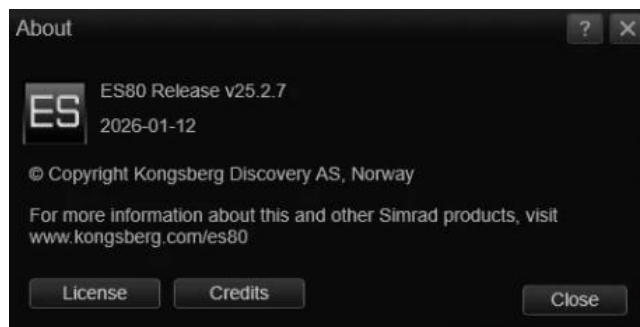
About
? X

ES
ES80 Release v25.2.7
2026-01-12

© Copyright Kongsberg Discovery AS, Norway

For more information about this and other Simrad products, visit www.kongsberg.com/es80

License
Credits
Close